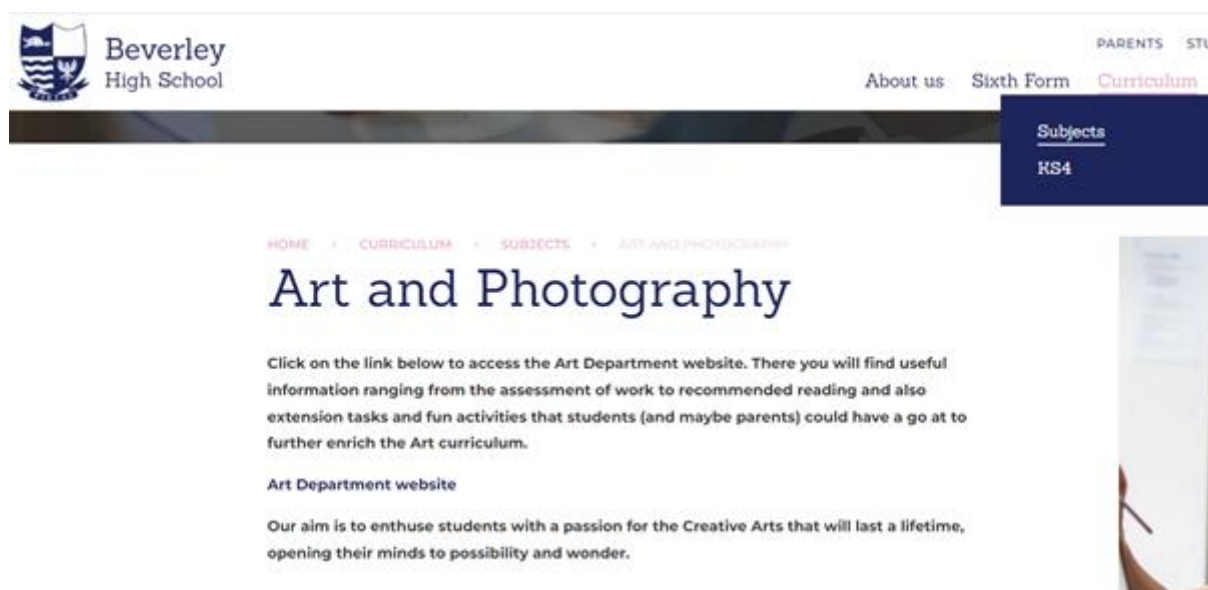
Beverley
High School

PARENTS STU

About us Sixth Form Curriculum

Subjects
KS4

HOME › CURRICULUM › SUBJECTS › ART AND PHOTOGRAPHY

Art and Photography

Click on the link below to access the Art Department website. There you will find useful information ranging from the assessment of work to recommended reading and also extension tasks and fun activities that students (and maybe parents) could have a go at to further enrich the Art curriculum.

Art Department website

Our aim is to enthuse students with a passion for the Creative Arts that will last a lifetime, opening their minds to possibility and wonder.